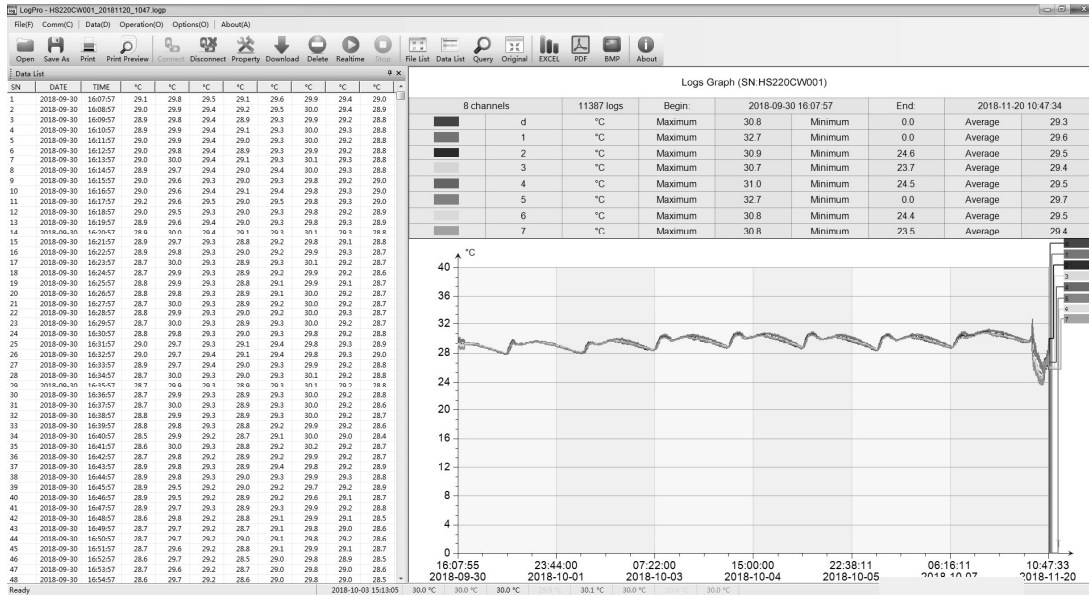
LogPro - HS220CW001_20181120_1047.logp

File(F) Comm(C) Data(D) Operation(O) Options(O) About(A)

Open Save As Print Print Preview Connect Disconnect Property Download Delete Realtime Stop File List Data List Query Original EXCEL PDF BMP About

Data List

| SN | DATE | TIME | °C | °C | °C | °C | °C | °C | °C | °C |
|---|---|---|---|---|---|---|---|---|---|---|
| 1 | 2018-09-30 | 16:07:57 | 29.1 | 29.8 | 29.5 | 29.1 | 29.6 | 29.9 | 29.4 | 29.0 |
| 2 | 2018-09-30 | 16:08:57 | 29.0 | 29.9 | 29.4 | 29.2 | 29.5 | 30.0 | 29.4 | 28.9 |
| 3 | 2018-09-30 | 16:09:57 | 28.9 | 29.8 | 29.4 | 28.9 | 29.3 | 29.9 | 29.2 | 28.8 |
| 4 | 2018-09-30 | 16:10:57 | 28.9 | 29.9 | 29.4 | 29.1 | 29.3 | 30.0 | 29.3 | 28.8 |
| 5 | 2018-09-30 | 16:11:57 | 29.0 | 29.9 | 29.4 | 29.0 | 29.3 | 30.0 | 29.2 | 28.8 |
| 6 | 2018-09-30 | 16:12:57 | 29.0 | 29.8 | 29.4 | 28.9 | 29.3 | 29.9 | 29.2 | 28.8 |
| 7 | 2018-09-30 | 16:13:57 | 29.0 | 30.0 | 29.4 | 29.1 | 29.3 | 30.1 | 29.3 | 28.8 |
| 8 | 2018-09-30 | 16:14:57 | 28.9 | 29.7 | 29.4 | 29.0 | 29.4 | 30.0 | 29.3 | 28.8 |
| 9 | 2018-09-30 | 16:15:57 | 29.0 | 29.6 | 29.3 | 29.0 | 29.3 | 29.8 | 29.2 | 29.0 |
| 10 | 2018-09-30 | 16:16:57 | 29.0 | 29.6 | 29.4 | 29.1 | 29.4 | 29.8 | 29.3 | 29.0 |
| 11 | 2018-09-30 | 16:17:57 | 29.2 | 29.6 | 29.5 | 29.0 | 29.5 | 29.8 | 29.3 | 29.0 |
| 12 | 2018-09-30 | 16:18:57 | 29.0 | 29.5 | 29.3 | 29.0 | 29.3 | 29.8 | 29.2 | 28.9 |
| 13 | 2018-09-30 | 16:19:57 | 28.9 | 29.6 | 29.4 | 29.0 | 29.3 | 29.8 | 29.3 | 28.9 |
| 14 | 2018-09-30 | 16:20:57 | 28.9 | 30.0 | 29.4 | 29.1 | 29.3 | 30.1 | 29.3 | 28.8 |
| 15 | 2018-09-30 | 16:21:57 | 28.9 | 29.7 | 29.3 | 28.8 | 29.2 | 29.8 | 29.1 | 28.8 |
| 16 | 2018-09-30 | 16:22:57 | 28.9 | 29.8 | 29.3 | 29.0 | 29.2 | 29.9 | 29.3 | 28.7 |
| 17 | 2018-09-30 | 16:23:57 | 28.7 | 30.0 | 29.3 | 28.9 | 29.3 | 30.1 | 29.2 | 28.8 |
| 18 | 2018-09-30 | 16:24:57 | 28.7 | 29.9 | 29.3 | 28.9 | 29.2 | 29.9 | 29.2 | 28.6 |
| 19 | 2018-09-30 | 16:25:57 | 28.8 | 29.9 | 29.3 | 28.8 | 29.1 | 29.9 | 29.1 | 28.7 |
| 20 | 2018-09-30 | 16:26:57 | 28.8 | 29.8 | 29.3 | 28.9 | 29.1 | 30.0 | 29.2 | 28.7 |
| 21 | 2018-09-30 | 16:27:57 | 28.7 | 30.0 | 29.3 | 28.9 | 29.2 | 30.0 | 29.2 | 28.7 |
| 22 | 2018-09-30 | 16:28:57 | 28.8 | 29.9 | 29.3 | 29.0 | 29.2 | 30.0 | 29.3 | 28.7 |
| 23 | 2018-09-30 | 16:29:57 | 28.7 | 30.0 | 29.3 | 28.9 | 29.3 | 30.0 | 29.2 | 28.7 |
| 24 | 2018-09-30 | 16:30:57 | 28.8 | 29.8 | 29.3 | 29.0 | 29.3 | 29.8 | 29.2 | 28.8 |
| 25 | 2018-09-30 | 16:31:57 | 29.0 | 29.7 | 29.3 | 29.1 | 29.4 | 29.8 | 29.3 | 28.9 |
| 26 | 2018-09-30 | 16:32:57 | 29.0 | 29.7 | 29.4 | 29.1 | 29.4 | 29.8 | 29.3 | 29.0 |
| 27 | 2018-09-30 | 16:33:57 | 28.9 | 29.7 | 29.4 | 29.0 | 29.3 | 29.9 | 29.3 | 28.9 |
| 28 | 2018-09-30 | 16:34:57 | 28.7 | 30.0 | 29.3 | 29.0 | 29.3 | 30.1 | 29.2 | 28.8 |
| 29 | 2018-09-30 | 16:35:57 | 28.7 | 29.9 | 29.3 | 28.9 | 29.3 | 30.1 | 29.2 | 28.8 |
| 30 | 2018-09-30 | 16:36:57 | 28.7 | 29.9 | 29.3 | 28.9 | 29.3 | 30.0 | 29.2 | 28.8 |
| 31 | 2018-09-30 | 16:37:57 | 28.7 | 30.0 | 29.3 | 28.9 | 29.3 | 30.0 | 29.2 | 28.6 |
| 32 | 2018-09-30 | 16:38:57 | 28.8 | 29.9 | 29.3 | 28.9 | 29.3 | 30.0 | 29.2 | 28.7 |
| 33 | 2018-09-30 | 16:39:57 | 28.8 | 29.8 | 29.3 | 28.8 | 29.2 | 29.9 | 29.2 | 28.6 |
| 34 | 2018-09-30 | 16:40:57 | 28.5 | 29.9 | 29.2 | 28.7 | 29.1 | 30.0 | 29.0 | 28.4 |
| 35 | 2018-09-30 | 16:41:57 | 28.6 | 30.0 | 29.3 | 28.8 | 29.2 | 30.2 | 29.2 | 28.7 |
| 36 | 2018-09-30 | 16:42:57 | 28.7 | 29.8 | 29.2 | 28.9 | 29.2 | 29.9 | 29.2 | 28.7 |
| 37 | 2018-09-30 | 16:43:57 | 28.9 | 29.8 | 29.3 | 28.9 | 29.4 | 29.8 | 29.2 | 28.9 |
| 38 | 2018-09-30 | 16:44:57 | 28.9 | 29.8 | 29.3 | 29.0 | 29.3 | 29.9 | 29.3 | 28.8 |
| 39 | 2018-09-30 | 16:45:57 | 28.9 | 29.5 | 29.2 | 29.0 | 29.2 | 29.7 | 29.2 | 28.9 |
| 40 | 2018-09-30 | 16:46:57 | 28.9 | 29.5 | 29.2 | 28.9 | 29.2 | 29.6 | 29.1 | 28.7 |
| 41 | 2018-09-30 | 16:47:57 | 28.9 | 29.7 | 29.3 | 28.9 | 29.3 | 29.9 | 29.2 | 28.8 |
| 42 | 2018-09-30 | 16:48:57 | 28.6 | 29.8 | 29.2 | 28.8 | 29.1 | 29.9 | 29.1 | 28.5 |
| 43 | 2018-09-30 | 16:49:57 | 28.7 | 29.7 | 29.2 | 28.7 | 29.1 | 29.8 | 29.0 | 28.6 |
| 44 | 2018-09-30 | 16:50:57 | 28.7 | 29.7 | 29.2 | 29.0 | 29.1 | 29.8 | 29.2 | 28.6 |
| 45 | 2018-09-30 | 16:51:57 | 28.7 | 29.6 | 29.2 | 28.8 | 29.1 | 29.9 | 29.1 | 28.7 |
| 46 | 2018-09-30 | 16:52:57 | 28.6 | 29.7 | 29.2 | 28.5 | 29.0 | 29.8 | 28.9 | 28.5 |
| 47 | 2018-09-30 | 16:53:57 | 28.7 | 29.6 | 29.2 | 28.7 | 29.0 | 29.8 | 29.0 | 28.6 |
| 48 | 2018-09-30 | 16:54:57 | 28.6 | 29.7 | 29.2 | 28.6 | 29.0 | 29.8 | 29.0 | 28.5 |

Logs Graph (SN:HS220CW001)

| 8 channels | | 11387 logs | Begin: | 2018-09-30 16:07:57 | | End: | 2018-11-20 10:47:34 |
|---|---|---|---|---|---|---|---|
| | d | °C | Maximum | 30.8 | Minimum | 0.0 | Average | 29.3 |
| | 1 | °C | Maximum | 32.7 | Minimum | 0.0 | Average | 29.6 |
| | 2 | °C | Maximum | 30.9 | Minimum | 24.6 | Average | 29.5 |
| | 3 | °C | Maximum | 30.7 | Minimum | 23.7 | Average | 29.4 |
| | 4 | °C | Maximum | 31.0 | Minimum | 24.5 | Average | 29.5 |
| | 5 | °C | Maximum | 32.7 | Minimum | 0.0 | Average | 29.7 |
| | 6 | °C | Maximum | 30.8 | Minimum | 24.4 | Average | 29.5 |
| | 7 | °C | Maximum | 30.8 | Minimum | 23.5 | Average | 29.4 |

°C
40
36
32
28
24
20
16
12
8
4
0
16:07:55 2018-09-30
23:44:00 2018-10-01
07:22:00 2018-10-03
15:00:00 2018-10-04
22:38:11 2018-10-05
06:16:11 2018-10-07
10:47:33 2018-11-20

Ready 2018-10-03 15:13:05 30.0 °C 30.0 °C 30.0 °C 30.1 °C 30.0 °C 30.0 °C